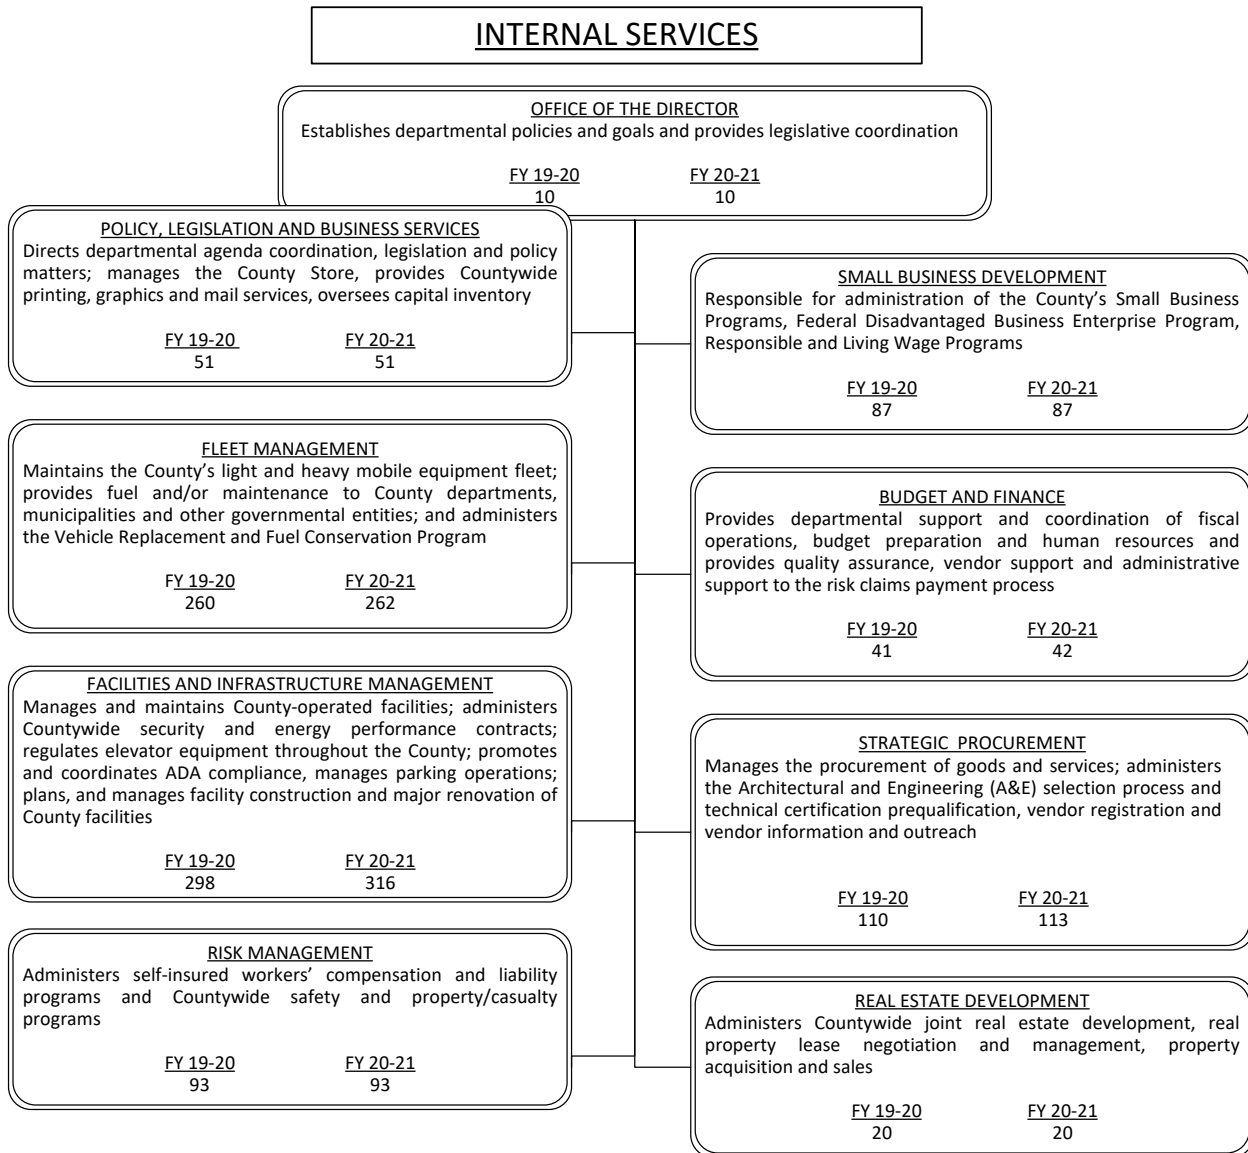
INTERNAL SERVICES

OFFICE OF THE DIRECTOR
Establishes departmental policies and goals and provides legislative coordination

FY 19-20 10
FY 20-21 10

POLICY, LEGISLATION AND BUSINESS SERVICES
Directs departmental agenda coordination, legislation and policy matters; manages the County Store, provides Countywide printing, graphics and mail services, oversees capital inventory

FY 19-20 51
FY 20-21 51

FLEET MANAGEMENT
Maintains the County's light and heavy mobile equipment fleet; provides fuel and/or maintenance to County departments, municipalities and other governmental entities; and administers the Vehicle Replacement and Fuel Conservation Program

FY 19-20 260
FY 20-21 262

FACILITIES AND INFRASTRUCTURE MANAGEMENT
Manages and maintains County-operated facilities; administers Countywide security and energy performance contracts; regulates elevator equipment throughout the County; promotes and coordinates ADA compliance, manages parking operations; plans, and manages facility construction and major renovation of County facilities

FY 19-20 298
FY 20-21 316

RISK MANAGEMENT
Administers self-insured workers' compensation and liability programs and Countywide safety and property/casualty programs

FY 19-20 93
FY 20-21 93

SMALL BUSINESS DEVELOPMENT
Responsible for administration of the County's Small Business Programs, Federal Disadvantaged Business Enterprise Program, Responsible and Living Wage Programs

FY 19-20 87
FY 20-21 87

BUDGET AND FINANCE
Provides departmental support and coordination of fiscal operations, budget preparation and human resources and provides quality assurance, vendor support and administrative support to the risk claims payment process

FY 19-20 41
FY 20-21 42

STRATEGIC PROCUREMENT
Manages the procurement of goods and services; administers the Architectural and Engineering (A&E) selection process and technical certification prequalification, vendor registration and vendor information and outreach

FY 19-20 110
FY 20-21 113

REAL ESTATE DEVELOPMENT
Administers Countywide joint real estate development, real property lease negotiation and management, property acquisition and sales

FY 19-20 20
FY 20-21 20